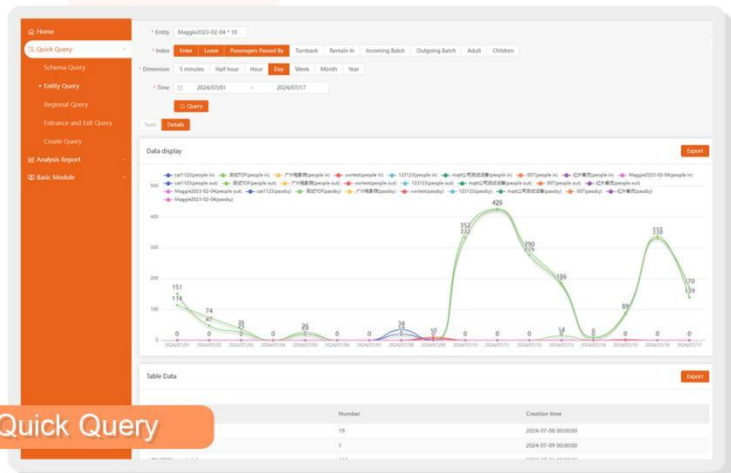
Home
Quick Query
Schema Query
• Entity Query
Regional Query
Entrance and Exit Query
Create Query
Analysis Report
Basic Module

* Entity Maggie2023-02-04 * 10

* Index Enter Leave Passengers Passed By Turnback Remain in Incoming Batch Outgoing Batch Adult Children

* Dimension 5 minutes Half hour Hour Day Week Month Year

* Time 2024/07/01 ~ 2024/07/17

Query

Sum Details

Data display

Export

cat123(people in) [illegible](people in) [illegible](people in) ovrtest(people in) 123123(people in) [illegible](people in) 007(people in) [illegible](people in) Maggie2023-02-04(people in) cat123(people out) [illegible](people out) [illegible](people out) ovrtest(people out) 123123(people out) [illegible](people out) 007(people out) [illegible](people out) Maggie2023-02-04(people out) cat123(passby) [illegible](passby) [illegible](passby) ovrtest(passby) 123123(passby) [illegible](passby) 007(passby) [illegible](passby) Maggie2023-02-04(passby)

500
400
300
200
100
0

151 118 74 47 35 0 26 0 0 0 24 10 352 332 426 290 186 14 0 89 313 170 139

2024/07/01 2024/07/02 2024/07/03 2024/07/04 2024/07/05 2024/07/06 2024/07/07 2024/07/08 2024/07/09 2024/07/10 2024/07/11 2024/07/12 2024/07/13 2024/07/14 2024/07/15 2024/07/16 2024/07/17

Table Data

Export

| | Number | Creation time |
|---|---|---|
| | 10 | 2024-07-08 00:00:00 |
| | 1 | 2024-07-09 00:00:00 |
| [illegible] | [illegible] | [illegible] |

Quick Query